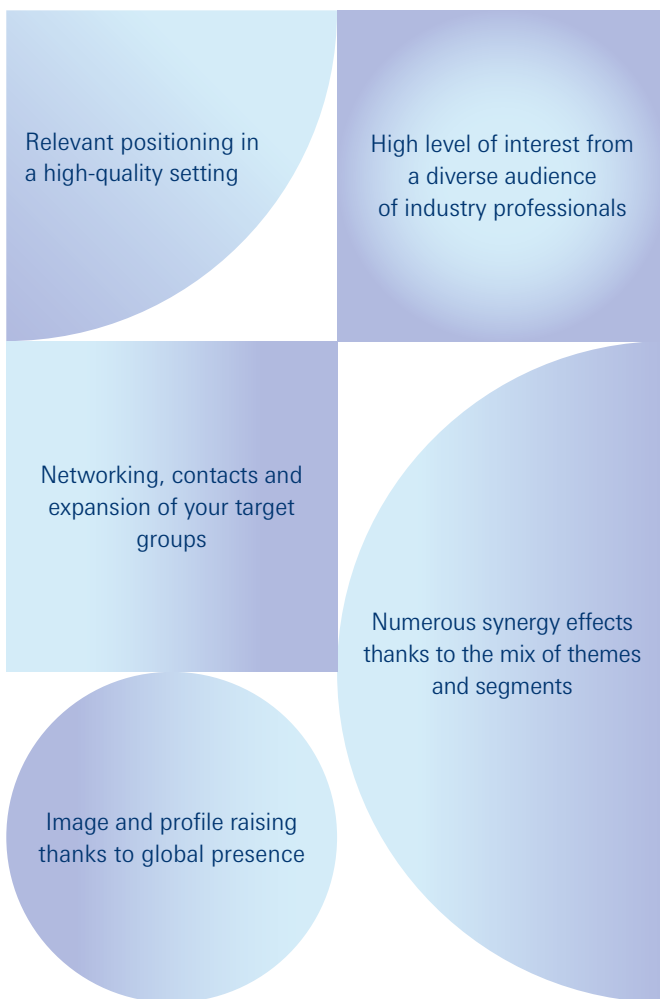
Relevant positioning in a high-quality setting

High level of interest from a diverse audience of industry professionals

Networking, contacts and expansion of your target groups

Numerous synergy effects thanks to the mix of themes and segments

Image and profile raising thanks to global presence